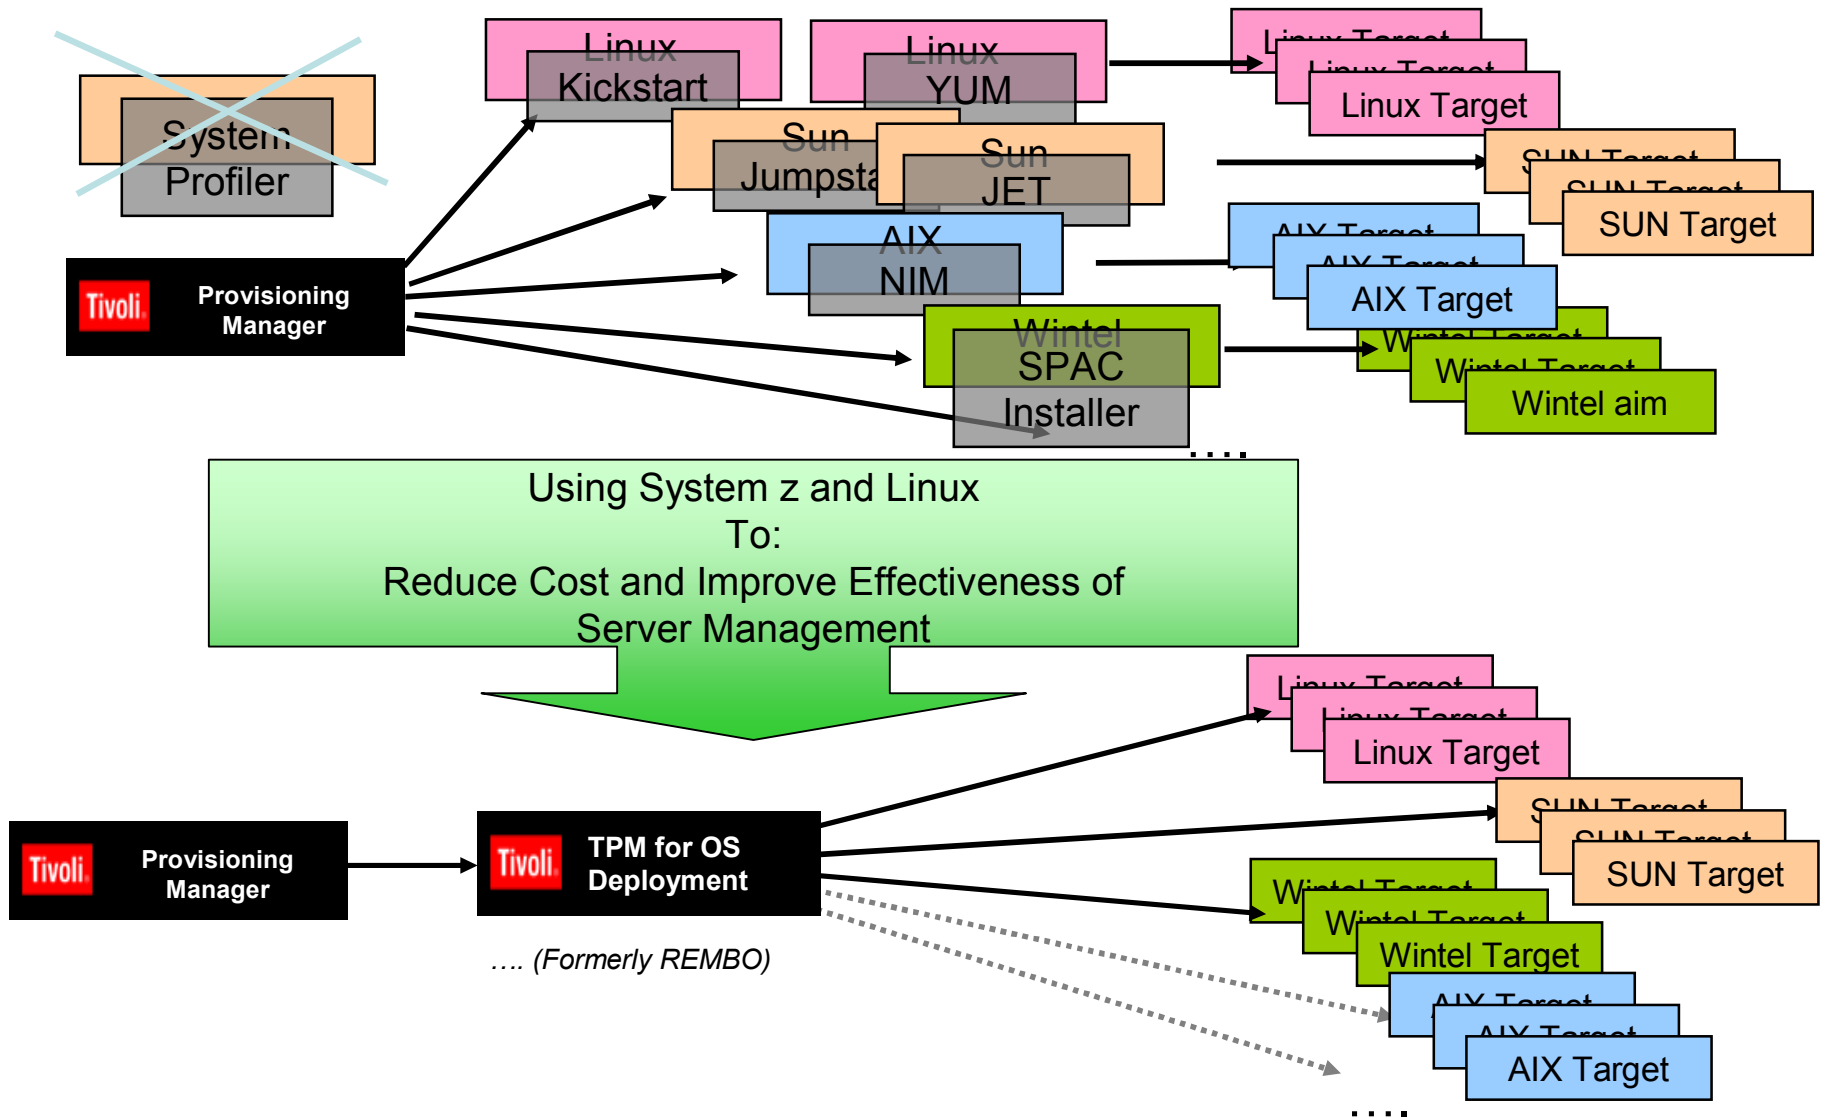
System Profiler

Linux Kickstart

Linux YUM

Linux Target
Linux Target
Linux Target

Sun Jumpstart

Sun JET

SUN Target
SUN Target
SUN Target

AIX NIM

AIX Target
AIX Target
AIX Target

Tivoli. Provisioning Manager

Wintel SPAC Installer

Wintel Target
Wintel Target
Wintel aim

....

Using System z and Linux
To:
Reduce Cost and Improve Effectiveness of Server Management

Linux Target
Linux Target
Linux Target

SUN Target
SUN Target
SUN Target

Tivoli. Provisioning Manager

Tivoli. TPM for OS Deployment

.... (Formerly REMBO)

Wintel Target
Wintel Target
Wintel Target

AIX Target
AIX Target
AIX Target

....